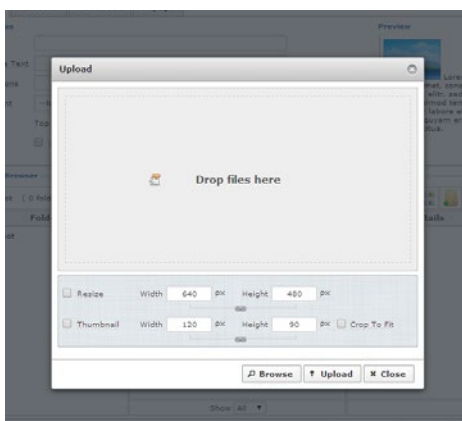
Preview

Text

Top

Browser

( 0 fol

Fold

Lore
mat, cons
elit, sed
mod tem
labore e
quyam er
dua.

ails

Upload

Drop files here

Resize Width 640 px Height 480 px

Thumbnail Width 120 px Height 90 px Crop To Fit

Browse Upload Close

Show All